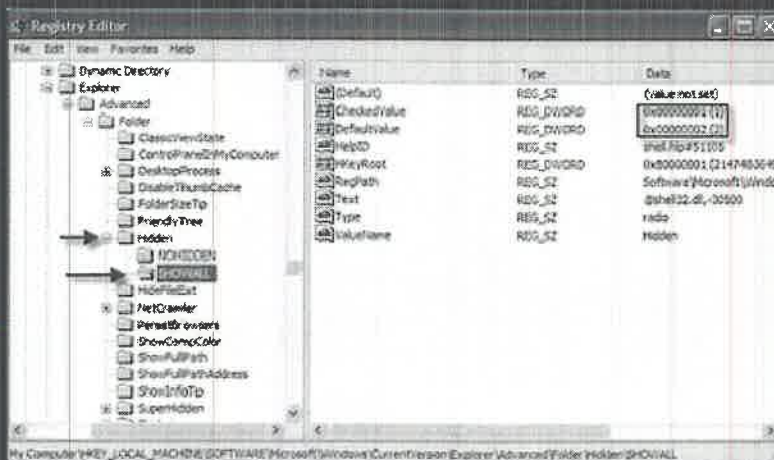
Registry Editor

File Edit View Favorites Help

Dynamic Directory
Explorer
Advanced
Folder
ClassicViewState
ControlPanelInMyComputer
DesktopProcess
DisableThumbCache
FolderSizeTip
FriendlyTree
Hidden
NOHIDDEN
SHOWALL
HideFileExt
NetCrawler
PersistBrowsers
ShowCompColor
ShowFullPath
ShowFullPathAddress
ShowInfoTip
SuperHidden

| Name | Type | Data |
|---|---|---|
| (Default) | REG_SZ | (value not set) |
| CheckedValue | REG_DWORD | 0x00000001 (1) |
| DefaultValue | REG_DWORD | 0x00000002 (2) |
| HelpID | REG_SZ | shell.hlp#51105 |
| HKeyRoot | REG_DWORD | 0x80000001 (21474836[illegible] |
| RegPath | REG_SZ | Software\Microsoft\Windo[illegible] |
| Text | REG_SZ | @shell32.dll,-30500 |
| Type | REG_SZ | radio |
| ValueName | REG_SZ | Hidden |

My Computer\HKEY_LOCAL_MACHINE\SOFTWARE\Microsoft\Windows\CurrentVersion\Explorer\Advanced\Folder\Hidden\SHOWALL